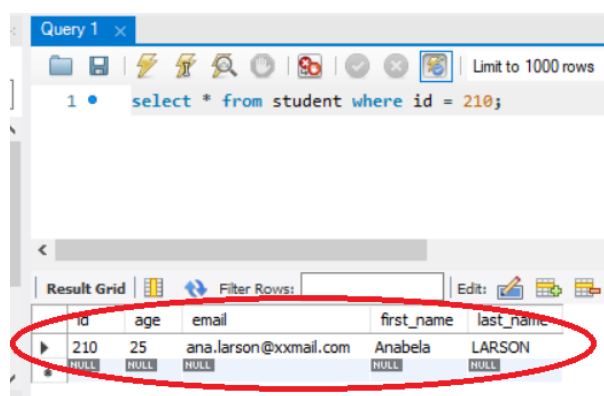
Query 1 ×

Limit to 1000 rows

1 select * from student where id = 210;

Result Grid Filter Rows: Edit:

| id | age | email | first_name | last_name |
|---|---|---|---|---|
| 210 | 25 | ana.larson@xxmail.com | Anabela | LARSON |
| NULL | NULL | NULL | NULL | NULL |